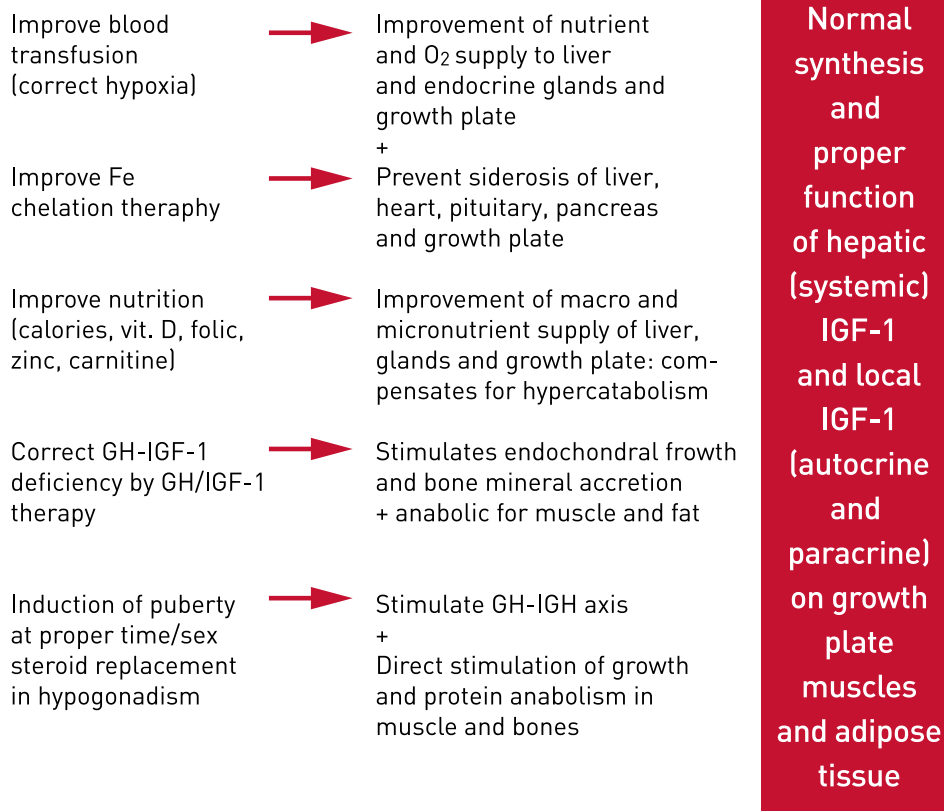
Improve blood transfusion (correct hypoxia)

Improvement of nutrient and $O_2$ supply to liver and endocrine glands and growth plate
+

Improve Fe chelation theraphy

Prevent siderosis of liver, heart, pituitary, pancreas and growth plate

Improve nutrition (calories, vit. D, folic, zinc, carnitine)

Improvement of macro and micronutrient supply of liver, glands and growth plate: compensates for hypercatabolism

Correct GH-IGF-1 deficiency by GH/IGF-1 therapy

Stimulates endochondral frowth and bone mineral accretion + anabolic for muscle and fat

Induction of puberty at proper time/sex steroid replacement in hypogonadism

Stimulate GH-IGH axis
+
Direct stimulation of growth and protein anabolism in muscle and bones

Normal synthesis and proper function of hepatic (systemic) IGF-1 and local IGF-1 (autocrine and paracrine) on growth plate muscles and adipose tissue